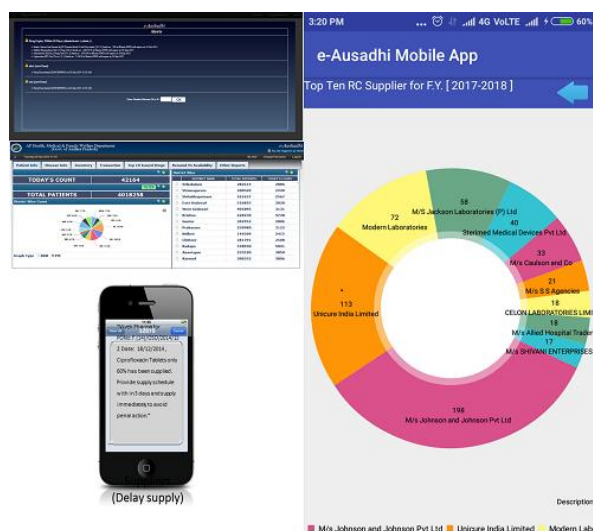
e-Ausadhi

AP Health, Medical & Family Welfare Department

Patient Info | Disease Info | Inventory | Transaction | Top 10 Issued Drugs | Demand Vs Availability | Other Reports

TODAY'S COUNT 42164

TOTAL PATIENTS 4018258

Graph Type

"Wards Pharmacy PONo. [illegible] 2 Date: 18/12/2014, Ciprofloxacin Tablets only 60% has been supplied. Provide supply schedule with in 3 days and supply immediately to avoid penal action."

(Delay supply)

3:20 PM ... 4G VoLTE 60%

e-Ausadhi Mobile App

Top Ten RC Supplier for F.Y. [ 2017-2018 ]

58
M/S Jackson Laboratories (P) Ltd

72
Modern Laboratories

40
Sterimed Medical Devices Pvt Ltd

33
M/s Caulson and Co

21
M/s S S Agencies

18
CELON LABORATORIES LIMI

18
M/s Allied Hospital Trader

17
M/s SHIVANI ENTERPRISES

113
Unicure India Limited

196
M/s Johnson and Johnson Pvt Ltd

Description

M/s Johnson and Johnson Pvt Ltd  Unicure India Limited  Modern Lab